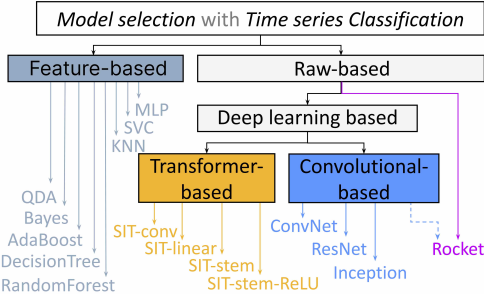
*Model selection* with *Time series Classification*

Feature-based

Raw-based

MLP
SVC
KNN

Deep learning based

Transformer-based

Convolutional-based

QDA
Bayes
AdaBoost
DecisionTree
RandomForest

SIT-conv
SIT-linear
SIT-stem
SIT-stem-ReLU

ConvNet
ResNet
Inception

Rocket